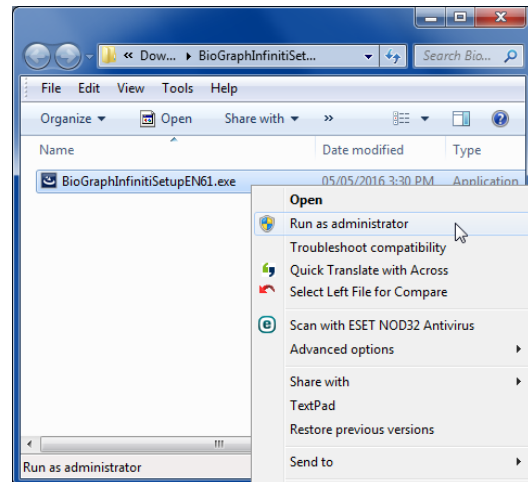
« Dow... ▸ BioGraphInfinitiSet... Search Bio...

File Edit View Tools Help

Organize Open Share with »

Name Date modified Type

BioGraphInfinitiSetupEN61.exe 05/05/2016 3:30 PM Application

Open
Run as administrator
Troubleshoot compatibility
Quick Translate with Across
Select Left File for Compare
Scan with ESET NOD32 Antivirus
Advanced options
Share with
TextPad
Restore previous versions
Send to

Run as administrator